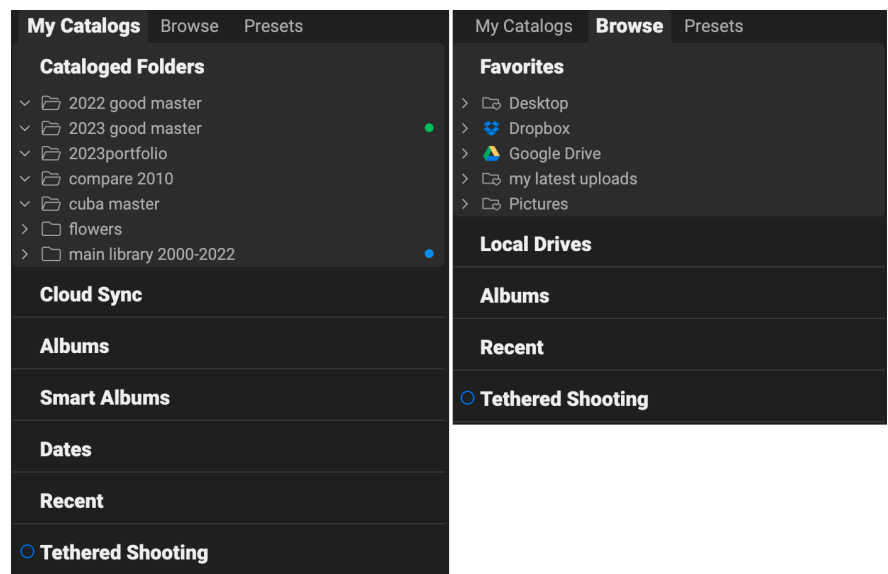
My Catalogs Browse Presets

Cataloged Folders

2022 good master
2023 good master
2023portfolio
compare 2010
cuba master
flowers
main library 2000-2022

Cloud Sync

Albums

Smart Albums

Dates

Recent

Tethered Shooting

My Catalogs Browse Presets

Favorites

Desktop
Dropbox
Google Drive
my latest uploads
Pictures

Local Drives

Albums

Recent

Tethered Shooting